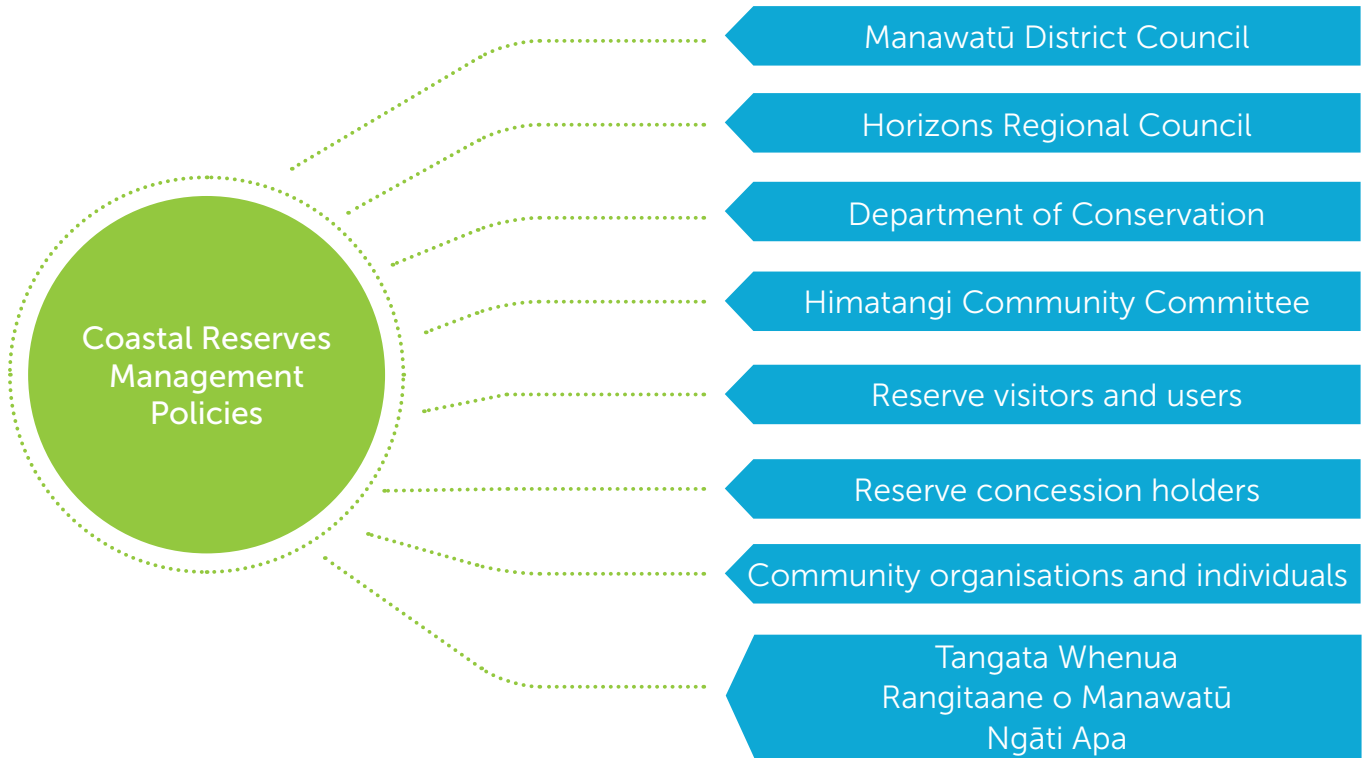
Coastal Reserves Management Policies

Manawatū District Council

Horizons Regional Council

Department of Conservation

Himatangi Community Committee

Reserve visitors and users

Reserve concession holders

Community organisations and individuals

Tangata Whenua
Rangitaane o Manawatū
Ngāti Apa